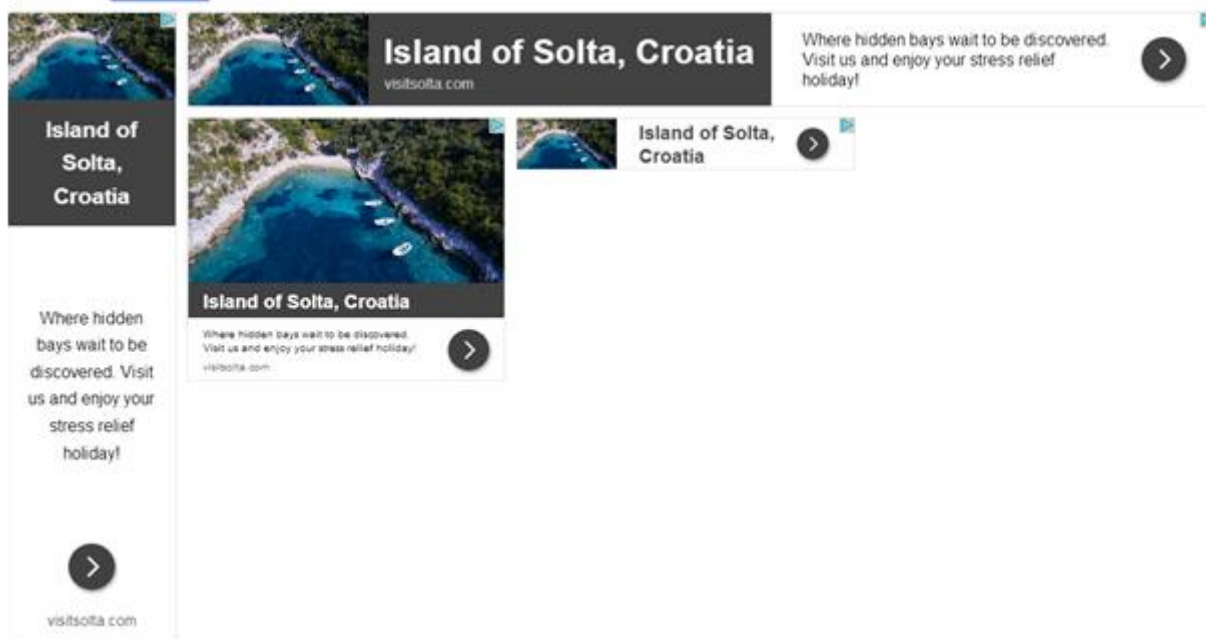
Island of Solta, Croatia

Where hidden bays wait to be discovered. Visit us and enjoy your stress relief holiday!

visitsolta.com

Island of Solta, Croatia
visitsolta.com

Where hidden bays wait to be discovered. Visit us and enjoy your stress relief holiday!

Island of Solta, Croatia

Where hidden bays wait to be discovered. Visit us and enjoy your stress relief holiday!
visitsolta.com

Island of Solta, Croatia